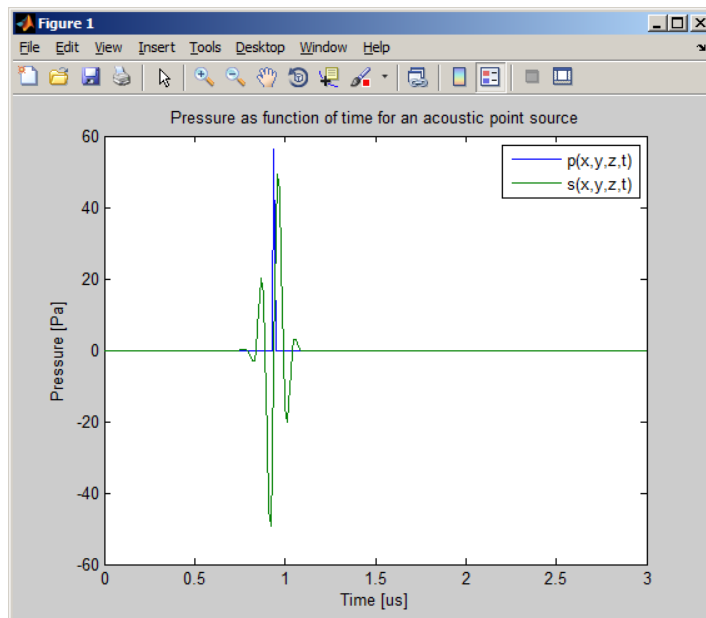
Figure 1

File Edit View Insert Tools Desktop Window Help

Pressure as function of time for an acoustic point source

p(x,y,z,t)
s(x,y,z,t)

60
40
20
0
-20
-40
-60

Pressure [Pa]

0 0.5 1 1.5 2 2.5 3

Time [us]